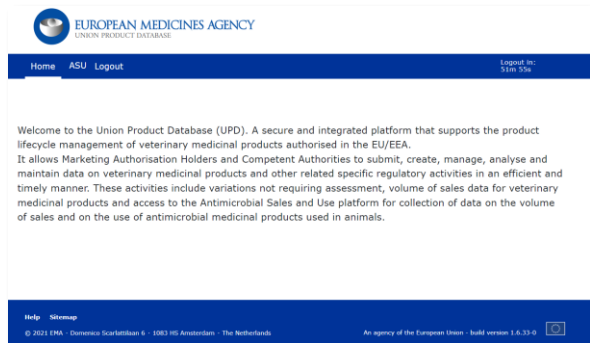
EUROPEAN MEDICINES AGENCY
UNION PRODUCT DATABASE

Home ASU Logout

Logout in:
51m 55s

Welcome to the Union Product Database (UPD). A secure and integrated platform that supports the product lifecycle management of veterinary medicinal products authorised in the EU/EEA.
It allows Marketing Authorisation Holders and Competent Authorities to submit, create, manage, analyse and maintain data on veterinary medicinal products and other related specific regulatory activities in an efficient and timely manner. These activities include variations not requiring assessment, volume of sales data for veterinary medicinal products and access to the Antimicrobial Sales and Use platform for collection of data on the volume of sales and on the use of antimicrobial medicinal products used in animals.

Help Sitemap

© 2021 EMA · Domenico Scarlattilaan 6 · 1083 HS Amsterdam · The Netherlands

An agency of the European Union · build version 1.6.33-0